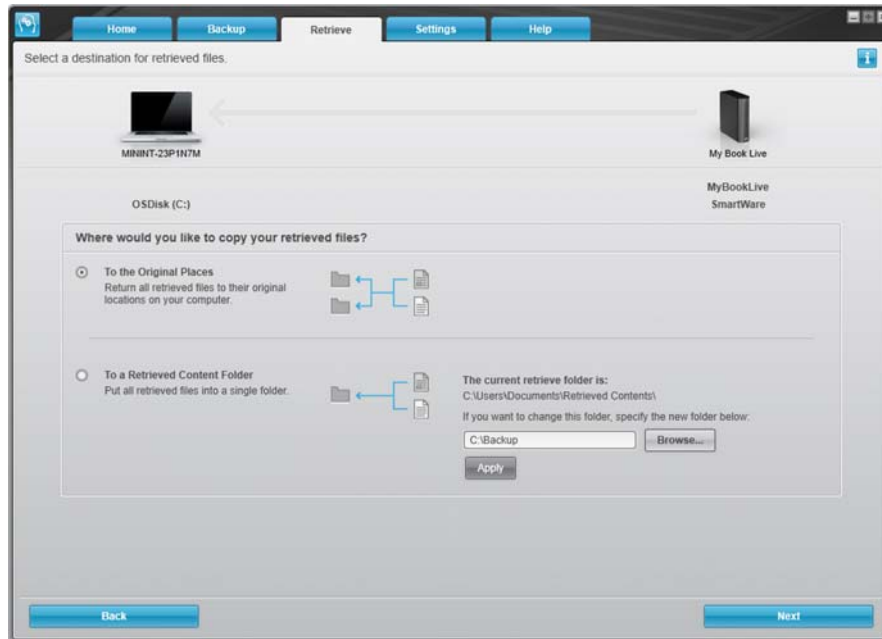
Home
Backup
Retrieve
Settings
Help

Select a destination for retrieved files.

MININT-23P1N7M

My Book Live

OSDisk (C:)

MyBookLive
SmartWare

Where would you like to copy your retrieved files?

To the Original Places
Return all retrieved files to their original locations on your computer.

To a Retrieved Content Folder
Put all retrieved files into a single folder.

The current retrieve folder is:
C:\Users\Documents\Retrieved Contents\

If you want to change this folder, specify the new folder below:

C:\Backup
Browse...
Apply

Back
Next